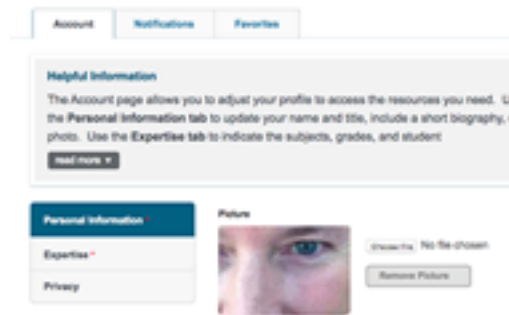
Account Notifications Favorites

Helpful Information

The Account page allows you to adjust your profile to access the resources you need. U the Personal Information tab to update your name and title, include a short biography, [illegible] photo. Use the Expertise tab to indicate the subjects, grades, and student

read more ▼

Personal Information *

Expertise *

Privacy

Picture

Choose File No file chosen

Remove Picture